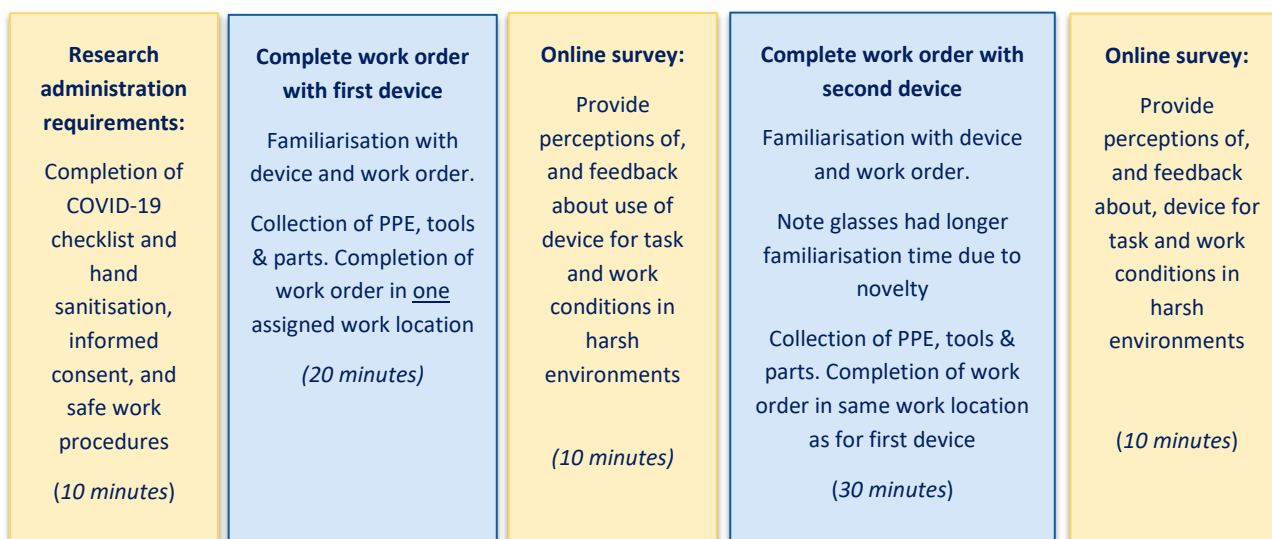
Research administration requirements:

Completion of COVID-19 checklist and hand sanitisation, informed consent, and safe work procedures

(10 minutes)

Complete work order with first device

Familiarisation with device and work order.

Collection of PPE, tools & parts. Completion of work order in one assigned work location

(20 minutes)

Online survey:

Provide perceptions of, and feedback about use of device for task and work conditions in harsh environments

(10 minutes)

Complete work order with second device

Familiarisation with device and work order.

Note glasses had longer familiarisation time due to novelty

Collection of PPE, tools & parts. Completion of work order in same work location as for first device

(30 minutes)

Online survey:

Provide perceptions of, and feedback about, device for task and work conditions in harsh environments

(10 minutes)